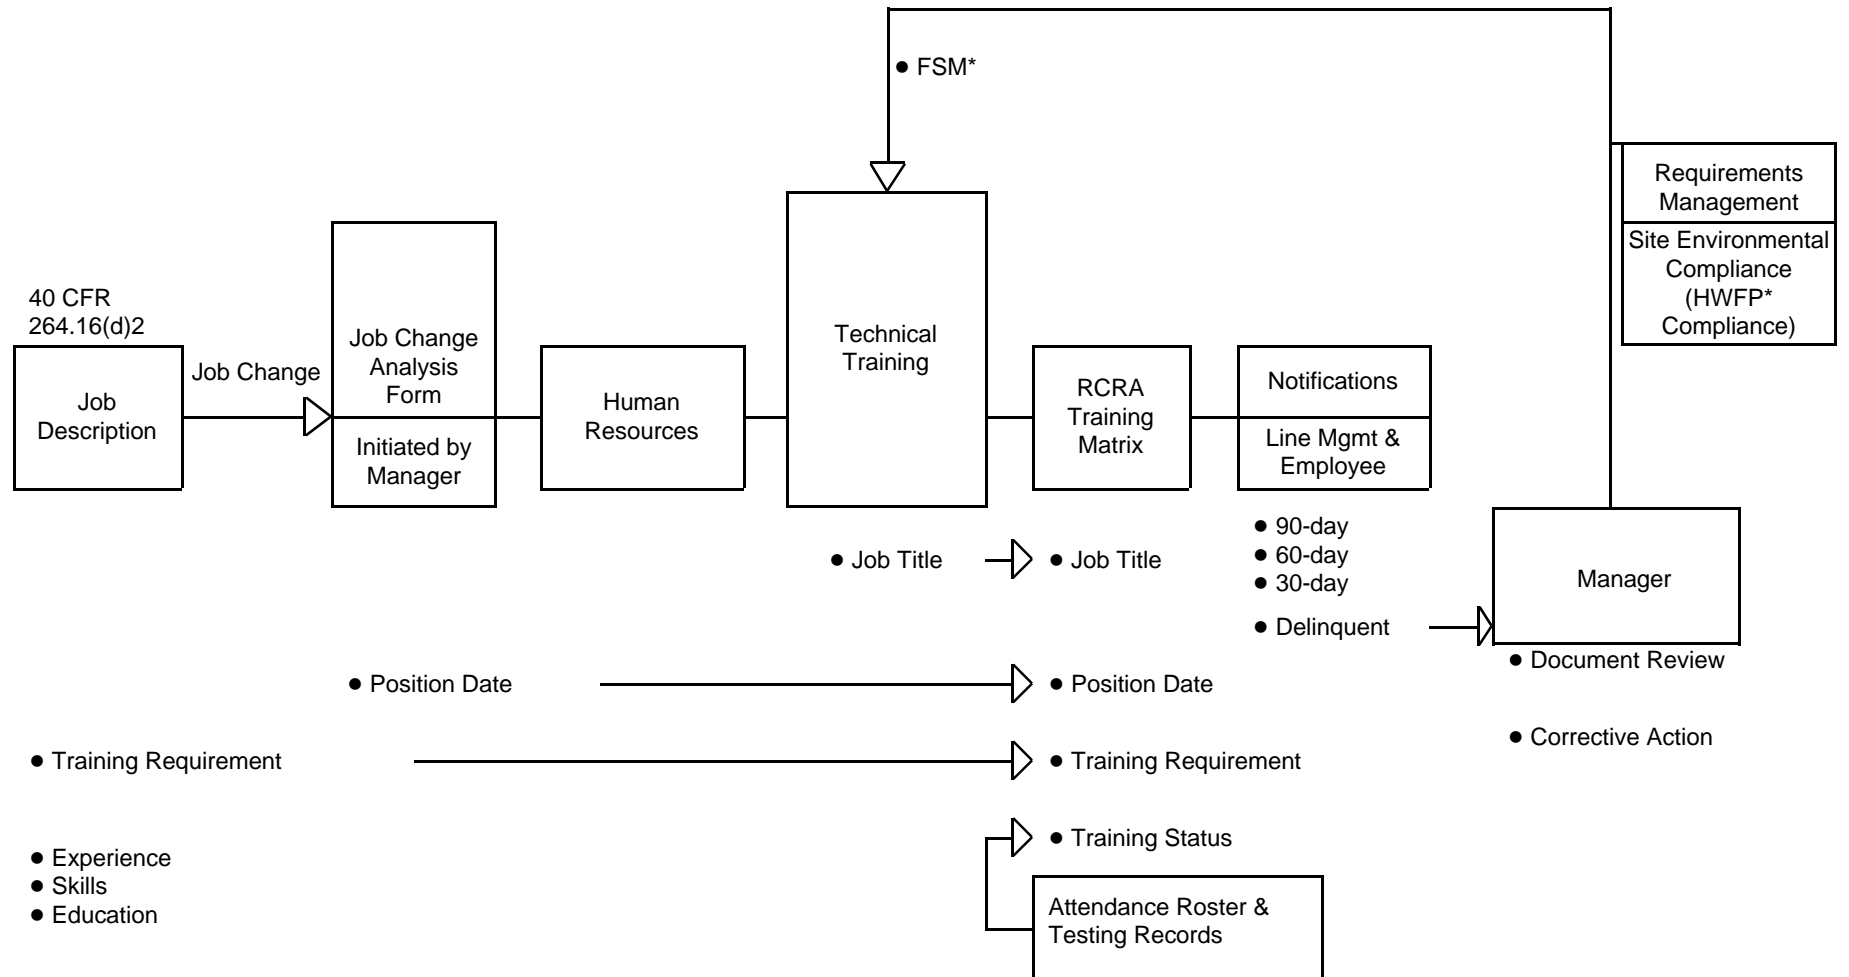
• FSM*

Requirements Management

Site Environmental Compliance (HWFP* Compliance)

40 CFR 264.16(d)2

Job Description

Job Change

Job Change Analysis Form

Initiated by Manager

Human Resources

Technical Training

RCRA Training Matrix

Notifications

Line Mgmt & Employee

• 90-day
• 60-day
• 30-day

• Delinquent

Manager

• Document Review

• Corrective Action

• Job Title

• Job Title

• Position Date

• Position Date

• Training Requirement

• Training Requirement

• Training Status

Attendance Roster & Testing Records

• Experience
• Skills
• Education